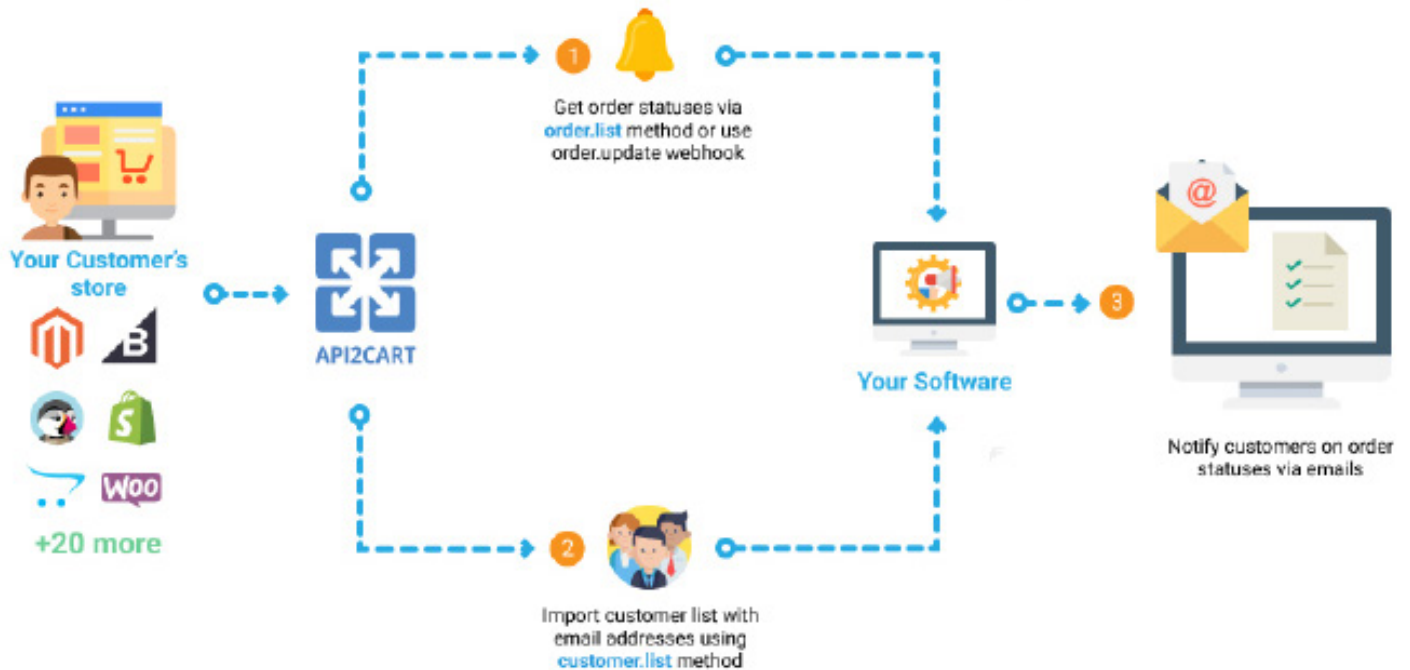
Your Customer's store

+20 more

API2CART

1

Get order statuses via order.list method or use order.update webhook

2

Import customer list with email addresses using customer.list method

Your Software

3

@

Notify customers on order statuses via emails